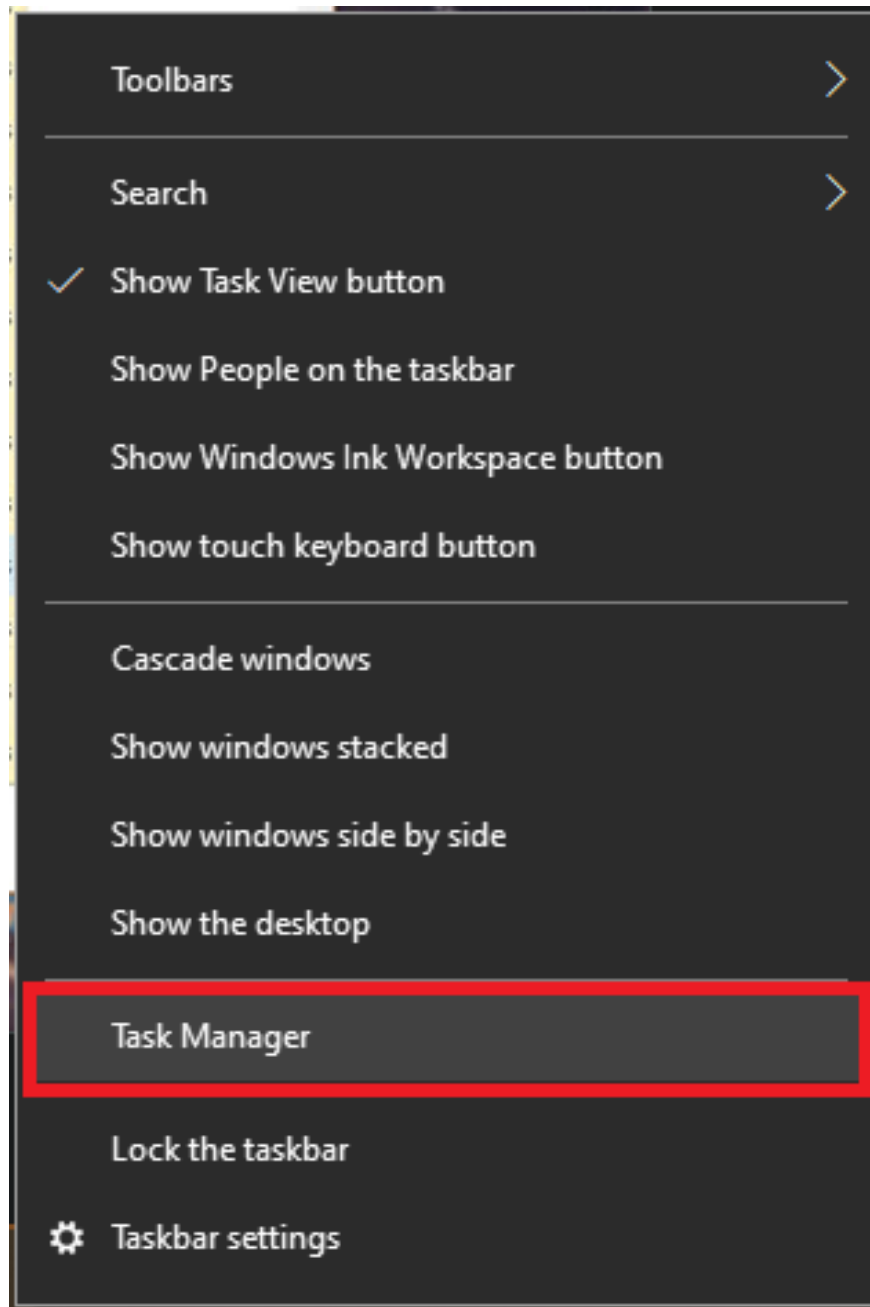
Toolbars

Search

✓ Show Task View button

Show People on the taskbar

Show Windows Ink Workspace button

Show touch keyboard button

Cascade windows

Show windows stacked

Show windows side by side

Show the desktop

Task Manager

Lock the taskbar

Taskbar settings